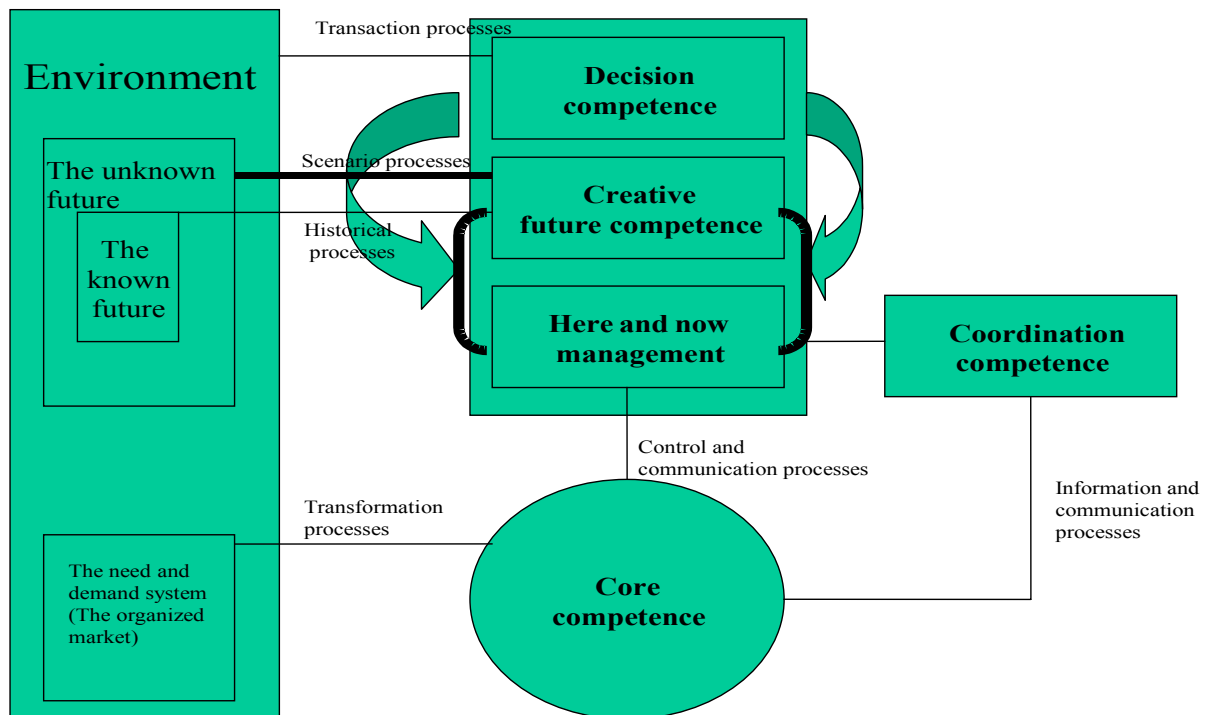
Environment

The unknown future

The known future

The need and demand system (The organized market)

Transaction processes

Scenario processes

Historical processes

Decision competence

Creative future competence

Here and now management

Coordination competence

Control and communication processes

Transformation processes

Information and communication processes

Core competence